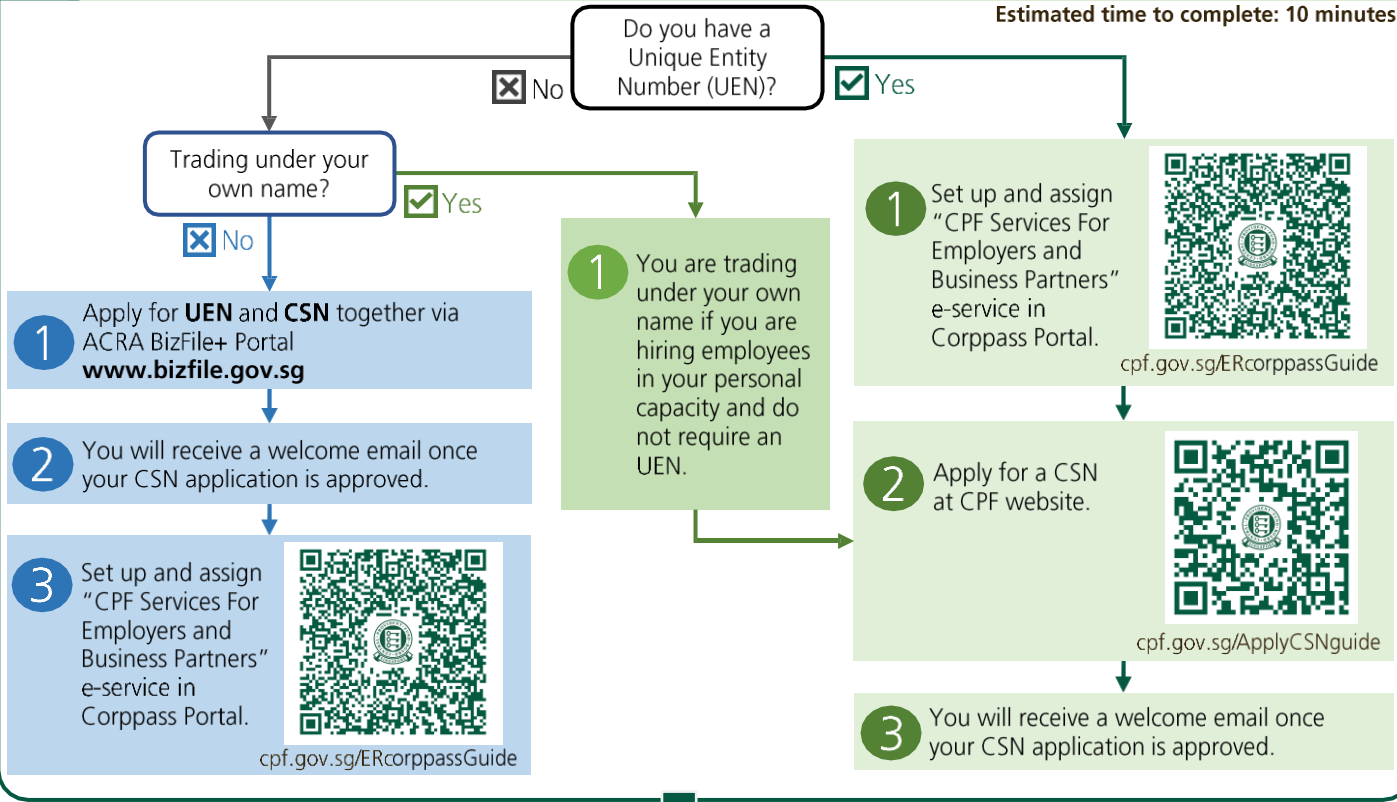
Estimated time to complete: 10 minutes

Do you have a Unique Entity Number (UEN)?

No

Yes

Trading under your own name?

No

Yes

1 Apply for **UEN** and **CSN** together via ACRA BizFile+ Portal **www.bizfile.gov.sg**

2 You will receive a welcome email once your CSN application is approved.

3 Set up and assign "CPF Services For Employers and Business Partners" e-service in Corppass Portal.

cpf.gov.sg/ERcorppassGuide

1 You are trading under your own name if you are hiring employees in your personal capacity and do not require an UEN.

1 Set up and assign "CPF Services For Employers and Business Partners" e-service in Corppass Portal.

cpf.gov.sg/ERcorppassGuide

2 Apply for a CSN at CPF website.

cpf.gov.sg/ApplyCSNguide

3 You will receive a welcome email once your CSN application is approved.